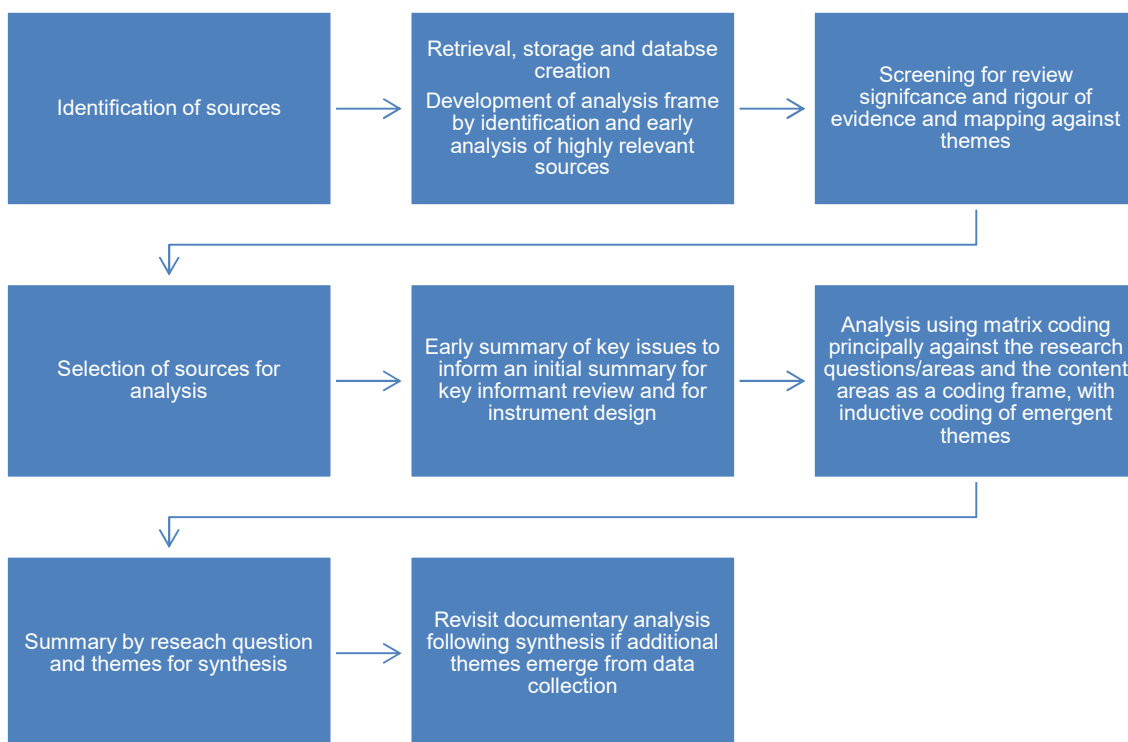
Identification of sources

Retrieval, storage and databse creation

Development of analysis frame by identification and early analysis of highly relevant sources

Screening for review signifcance and rigour of evidence and mapping against themes

Selection of sources for analysis

Early summary of key issues to inform an initial summary for key informant review and for instrument design

Analysis using matrix coding principally against the research questions/areas and the content areas as a coding frame, with inductive coding of emergent themes

Summary by reseach question and themes for synthesis

Revisit documentary analysis following synthesis if additional themes emerge from data collection